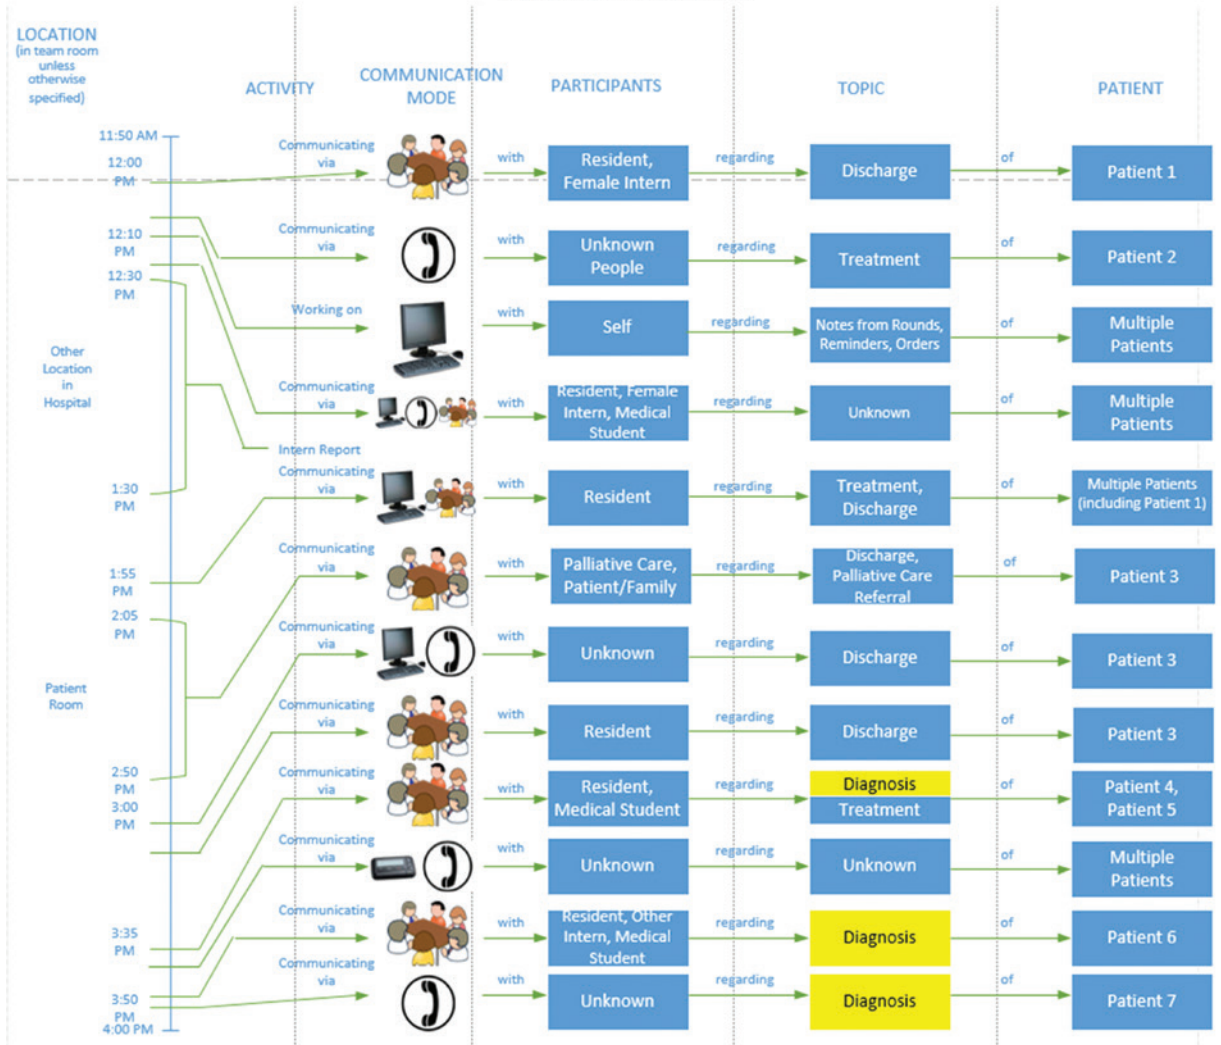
LOCATION
(in team room unless otherwise specified)

ACTIVITY

COMMUNICATION MODE

PARTICIPANTS

TOPIC

PATIENT

11:50 AM

12:00 PM

12:10 PM

12:30 PM

Other Location in Hospital

1:30 PM

1:55 PM

2:05 PM

Patient Room

2:50 PM

3:00 PM

3:35 PM

3:50 PM

4:00 PM

Communicating via | with | Resident, Female Intern | regarding | Discharge | of | Patient 1

Communicating via | with | Unknown People | regarding | Treatment | of | Patient 2

Working on | with | Self | regarding | Notes from Rounds, Reminders, Orders | of | Multiple Patients

Communicating via | with | Resident, Female Intern, Medical Student | regarding | Unknown | of | Multiple Patients

Intern Report

Communicating via | with | Resident | regarding | Treatment, Discharge | of | Multiple Patients (including Patient 1)

Communicating via | with | Palliative Care, Patient/Family | regarding | Discharge, Palliative Care Referral | of | Patient 3

Communicating via | with | Unknown | regarding | Discharge | of | Patient 3

Communicating via | with | Resident | regarding | Discharge | of | Patient 3

Communicating via | with | Resident, Medical Student | regarding | Diagnosis Treatment | of | Patient 4, Patient 5

Communicating via | with | Unknown | regarding | Unknown | of | Multiple Patients

Communicating via | with | Resident, Other Intern, Medical Student | regarding | Diagnosis | of | Patient 6

Communicating via | with | Unknown | regarding | Diagnosis | of | Patient 7